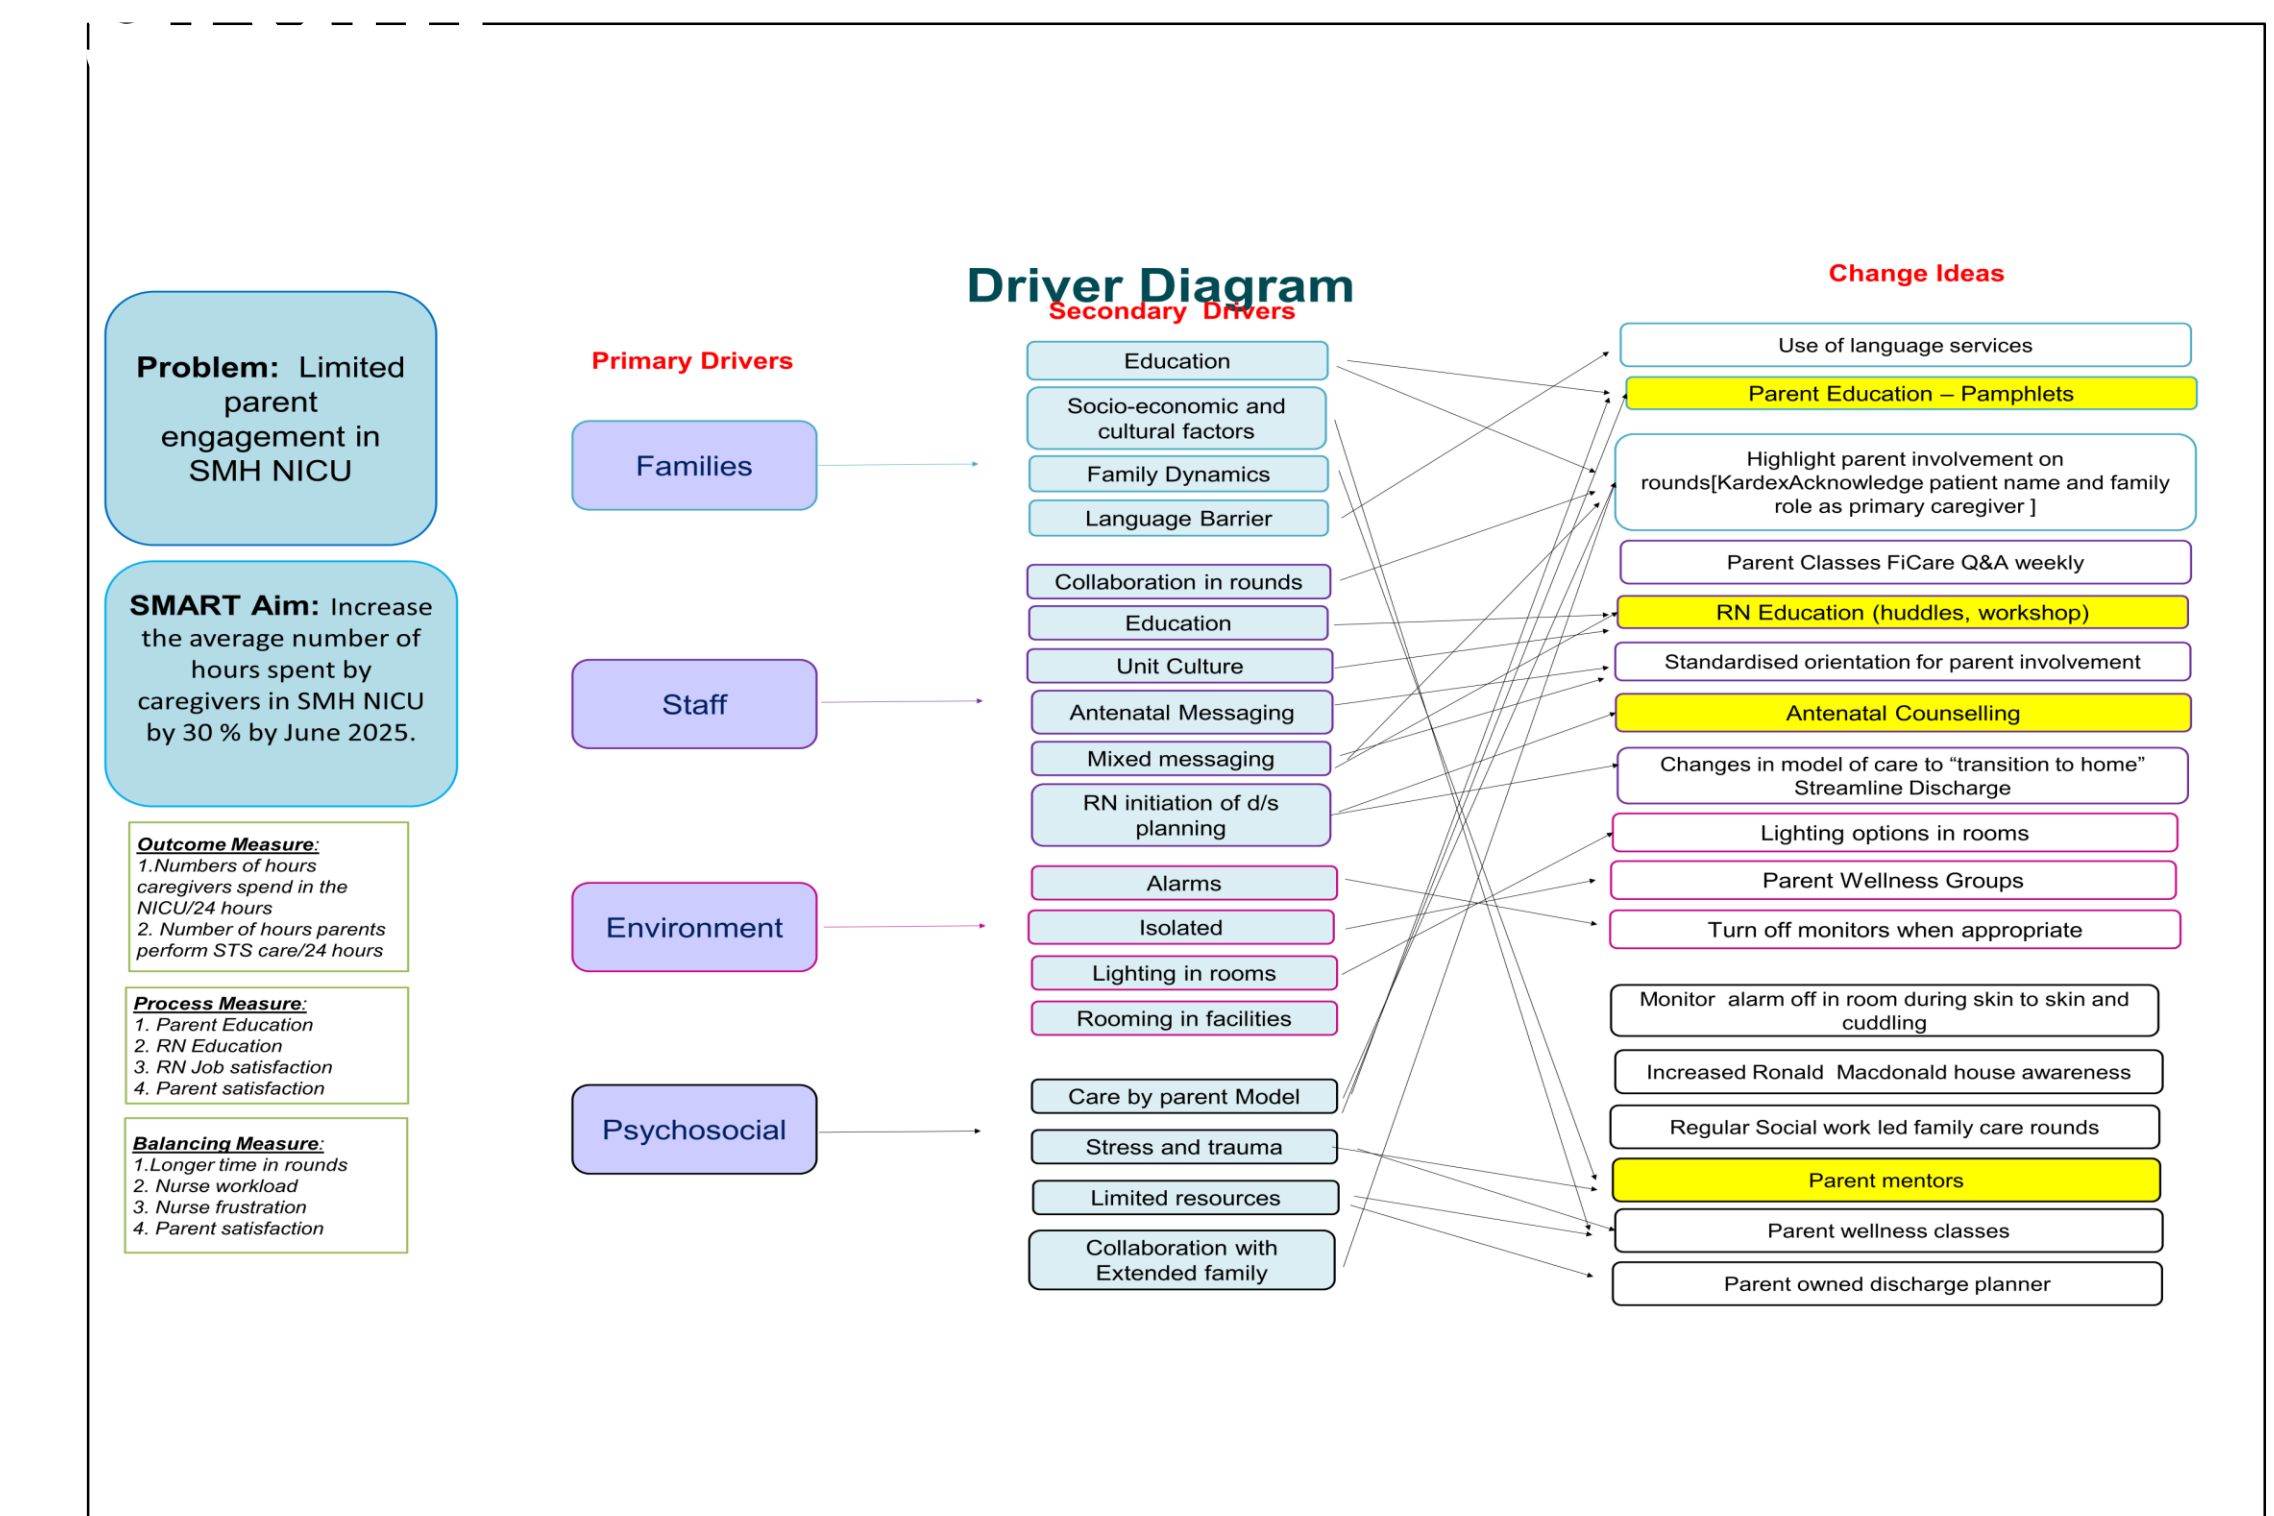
Driver Diagram

Problem: Limited parent engagement in SMH NICU

SMART Aim: Increase the average number of hours spent by caregivers in SMH NICU by 30 % by June 2025.

Outcome Measure:
1.Numbers of hours caregivers spend in the NICU/24 hours
2. Number of hours parents perform STS care/24 hours

Process Measure:
1. Parent Education
2. RN Education
3. RN Job satisfaction
4. Parent satisfaction

Balancing Measure:
1.Longer time in rounds
2. Nurse workload
3. Nurse frustration
4. Parent satisfaction

Primary Drivers

Families

Staff

Environment

Psychosocial

Secondary Drivers

Education

Socio-economic and cultural factors

Family Dynamics

Language Barrier

Collaboration in rounds

Education

Unit Culture

Antenatal Messaging

Mixed messaging

RN initiation of d/s planning

Alarms

Isolated

Lighting in rooms

Rooming in facilities

Care by parent Model

Stress and trauma

Limited resources

Collaboration with Extended family

Change Ideas

Use of language services

Parent Education – Pamphlets

Highlight parent involvement on rounds[KardexAcknowledge patient name and family role as primary caregiver ]

Parent Classes FiCare Q&A weekly

RN Education (huddles, workshop)

Standardised orientation for parent involvement

Antenatal Counselling

Changes in model of care to "transition to home" Streamline Discharge

Lighting options in rooms

Parent Wellness Groups

Turn off monitors when appropriate

Monitor alarm off in room during skin to skin and cuddling

Increased Ronald Macdonald house awareness

Regular Social work led family care rounds

Parent mentors

Parent wellness classes

Parent owned discharge planner